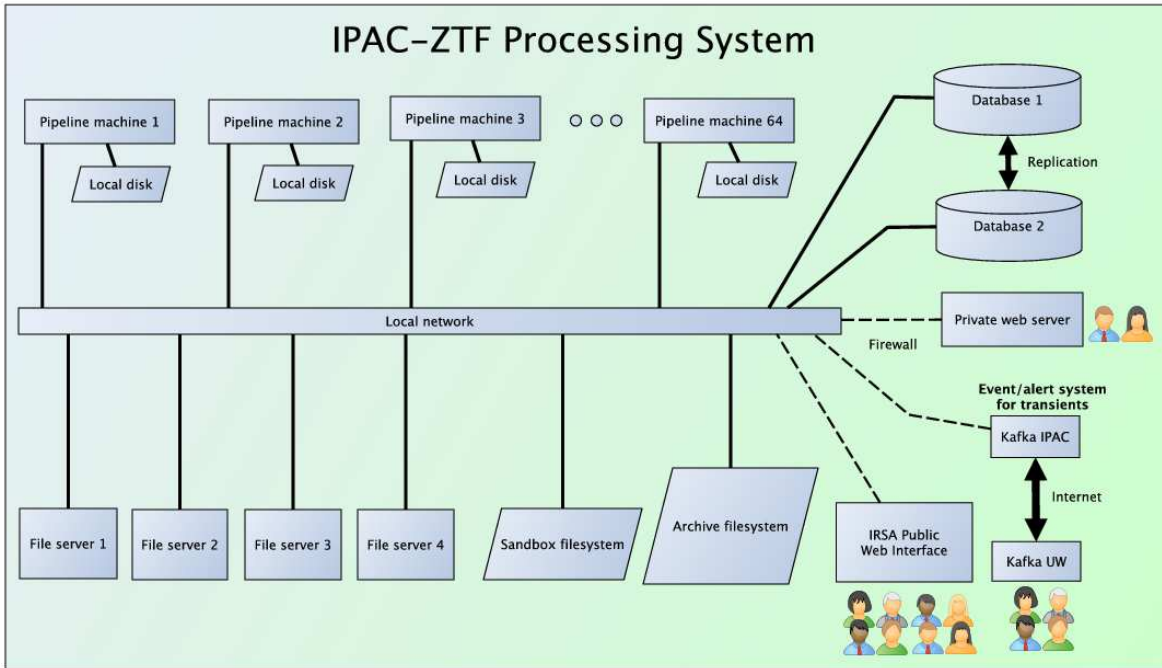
IPAC-ZTF Processing System

Pipeline machine 1

Local disk

Pipeline machine 2

Local disk

Pipeline machine 3

Local disk

Pipeline machine 64

Local disk

Database 1

Replication

Database 2

Local network

Private web server

Firewall

Event/alert system for transients

Kafka IPAC

Internet

Kafka UW

File server 1

File server 2

File server 3

File server 4

Sandbox filesystem

Archive filesystem

IRSA Public Web Interface